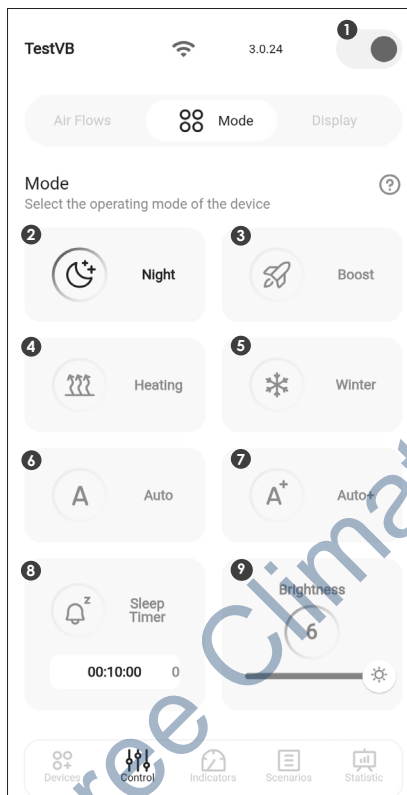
TestVB 3.0.24 1

Air Flows Mode Display

Mode
Select the operating mode of the device

2 Night
3 Boost
4 Heating
5 Winter
6 A Auto
7 A+ Auto+
8 Sleep Timer
00:10:00 0
9 Brightness
6

Devices Control Indicators Scenarios Statistic

ree Clima